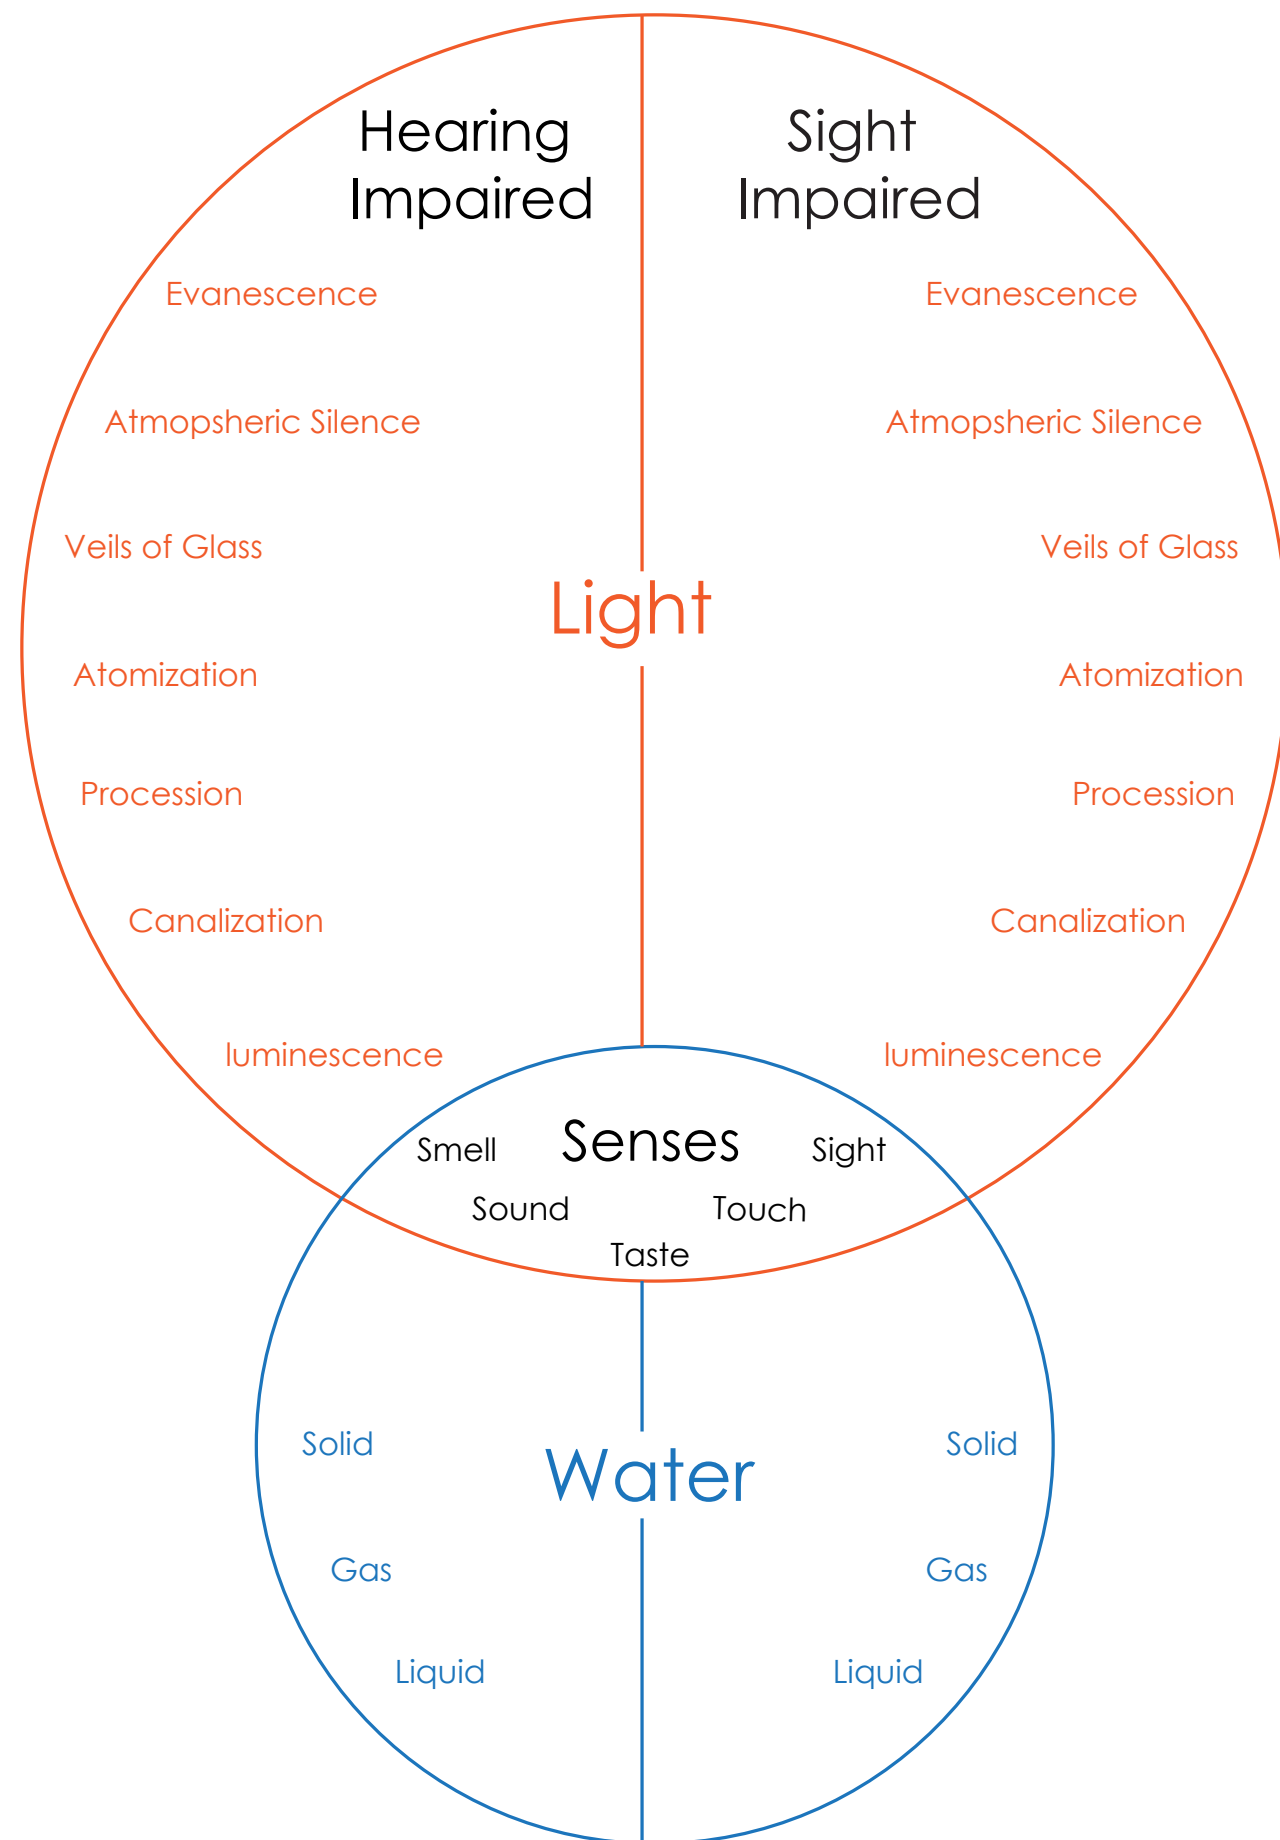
Hearing Impaired

Sight Impaired

Evanescence

Evanescence

Atmopsheric Silence

Atmopsheric Silence

Veils of Glass

Veils of Glass

Light

Atomization

Atomization

Procession

Procession

Canalization

Canalization

luminescence

luminescence

Senses

Smell

Sight

Sound

Touch

Taste

Solid

Solid

Water

Gas

Gas

Liquid

Liquid